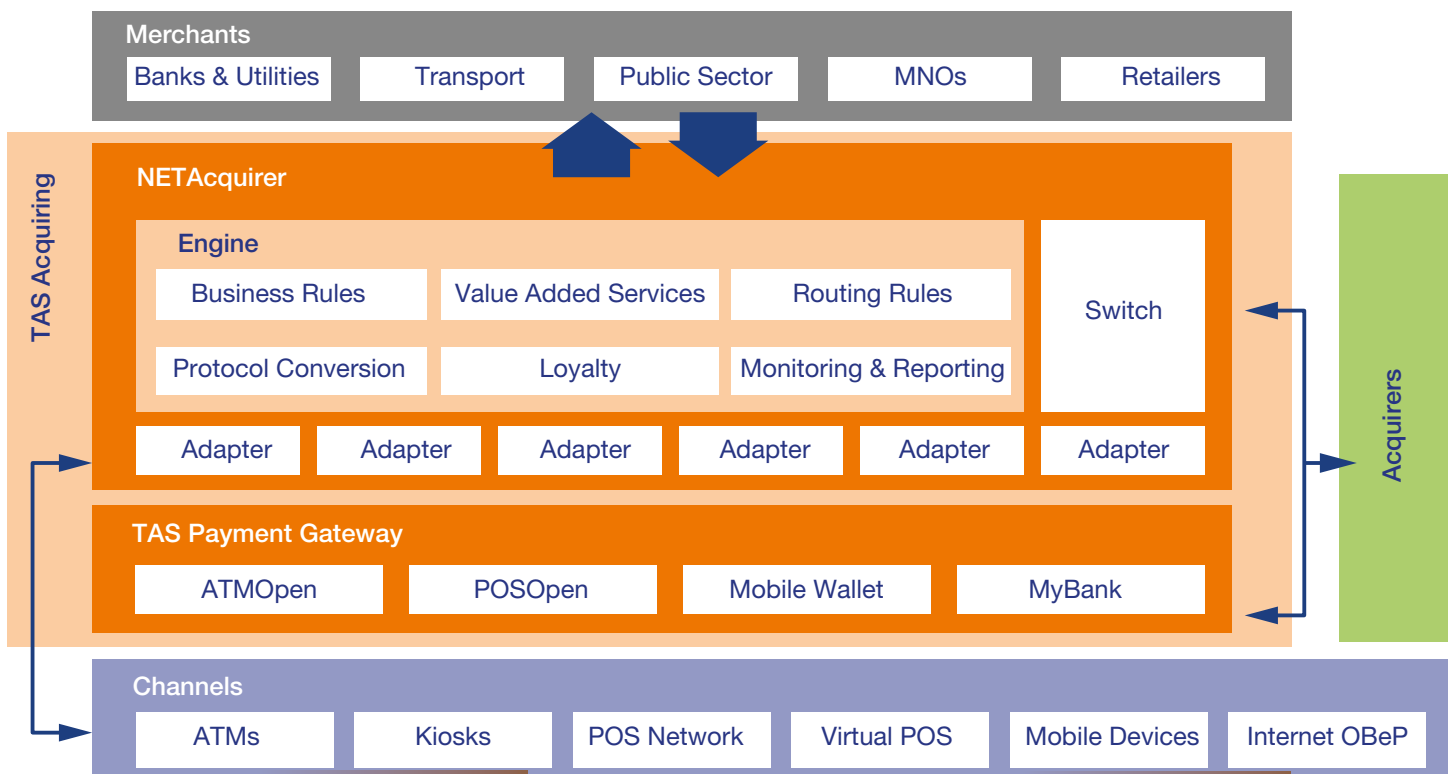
Merchants

Banks & Utilities

Transport

Public Sector

MNOs

Retailers

TAS Acquiring

NETAcquirer

Engine

Business Rules

Value Added Services

Routing Rules

Protocol Conversion

Loyalty

Monitoring & Reporting

Switch

Adapter

Adapter

Adapter

Adapter

Adapter

Adapter

Acquirers

TAS Payment Gateway

ATMOpen

POSOpen

Mobile Wallet

MyBank

Channels

ATMs

Kiosks

POS Network

Virtual POS

Mobile Devices

Internet OBeP